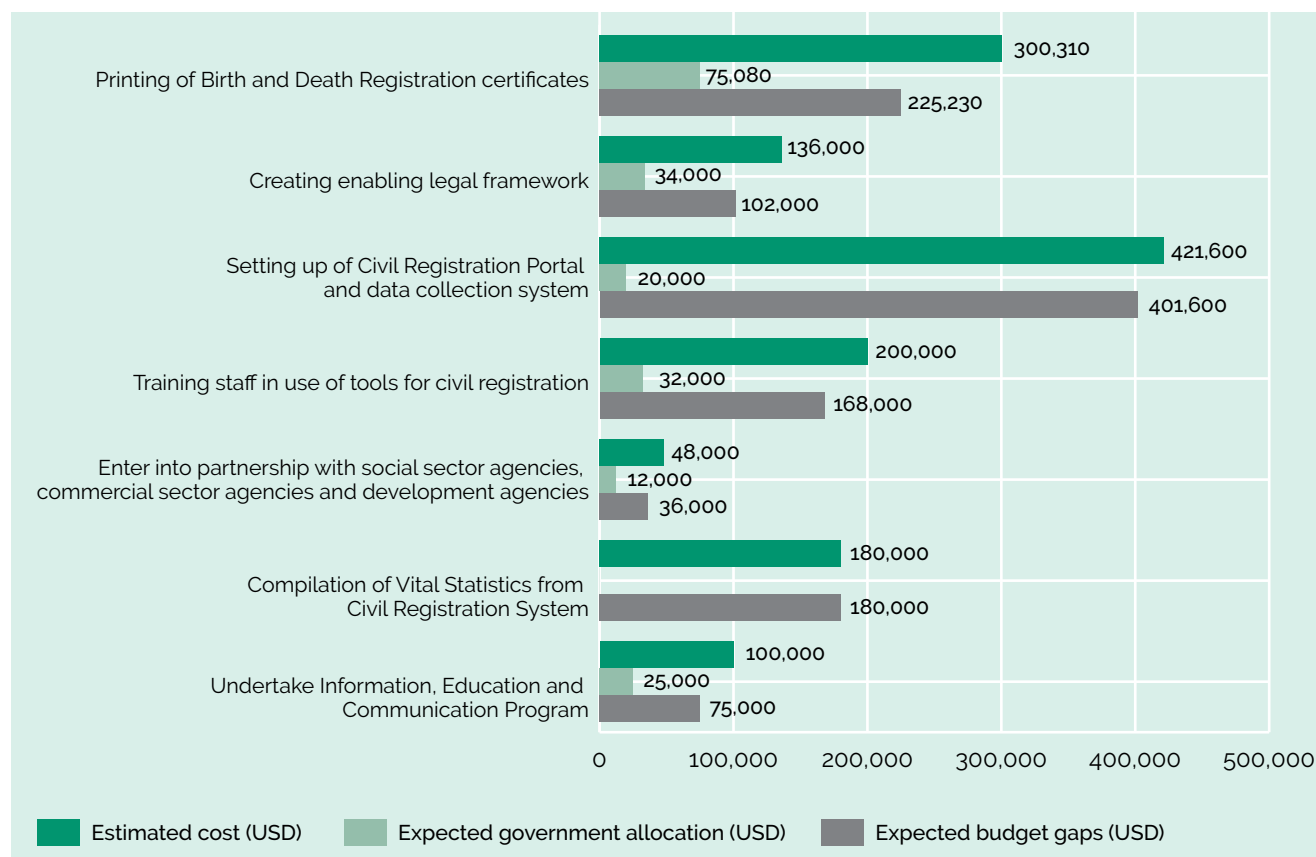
Printing of Birth and Death Registration certificates
300,310
75,080
225,230

Creating enabling legal framework
136,000
34,000
102,000

Setting up of Civil Registration Portal and data collection system
421,600
20,000
401,600

Training staff in use of tools for civil registration
200,000
32,000
168,000

Enter into partnership with social sector agencies, commercial sector agencies and development agencies
48,000
12,000
36,000

Compilation of Vital Statistics from Civil Registration System
180,000
180,000

Undertake Information, Education and Communication Program
100,000
25,000
75,000

0
100,000
200,000
300,000
400,000
500,000

Estimated cost (USD)
Expected government allocation (USD)
Expected budget gaps (USD)